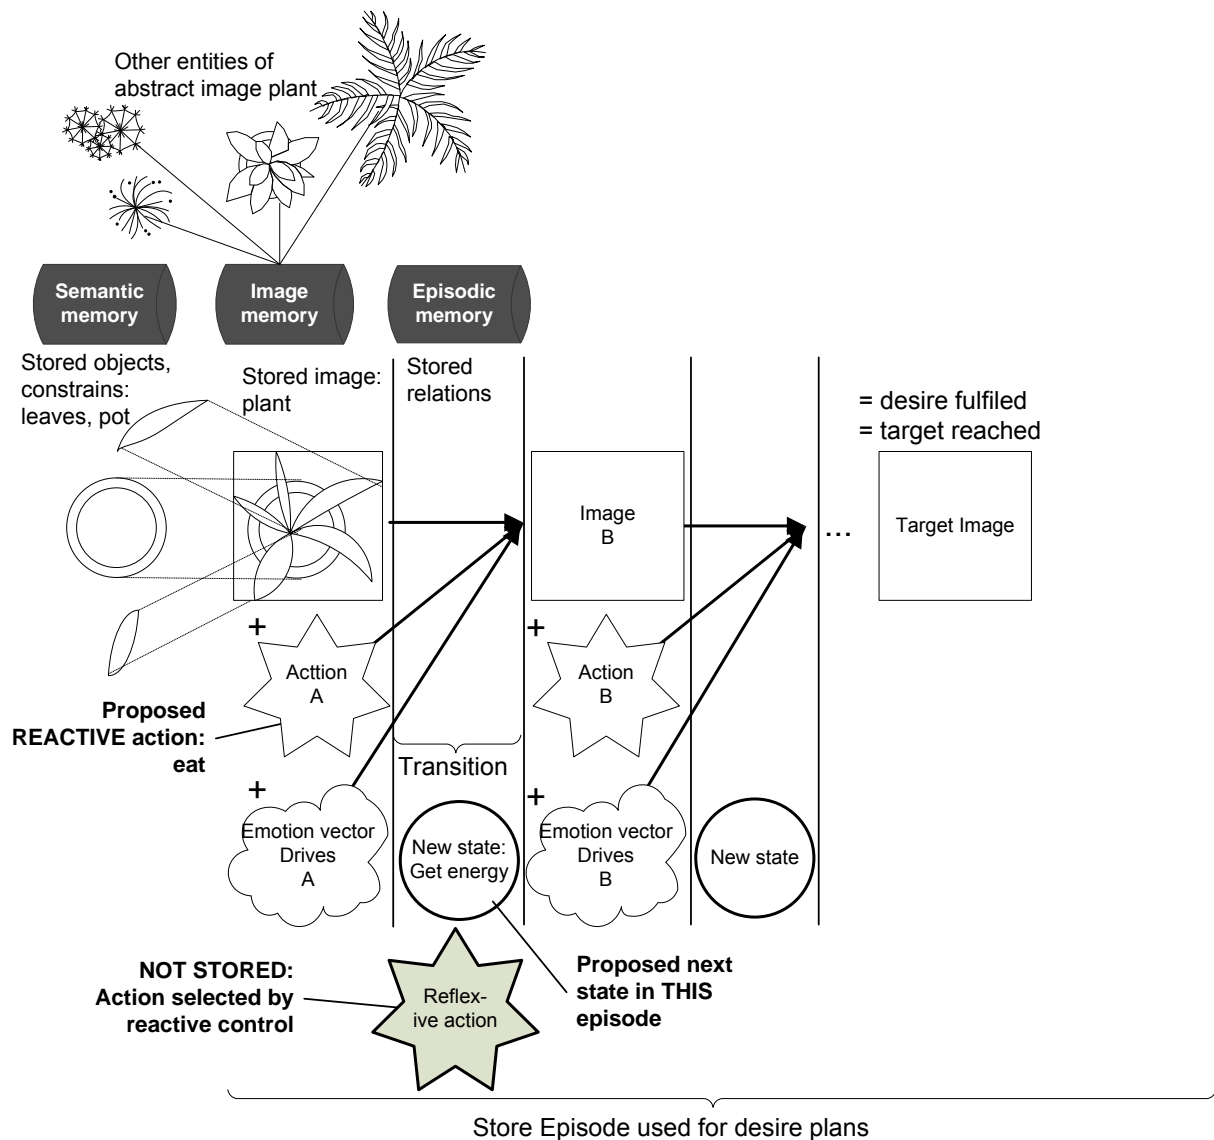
Other entities of abstract image plant

Semantic memory

Image memory

Episodic memory

Stored objects, constrains: leaves, pot

Stored image: plant

Stored relations

= desire fulfiled
= target reached

Image B

...

Target Image

+

Acttion A

+

Action B

Proposed REACTIVE action: eat

Transition

+

Emotion vector Drives A

New state: Get energy

+

Emotion vector Drives B

New state

NOT STORED: Action selected by reactive control

Reflexive action

Proposed next state in THIS episode

Store Episode used for desire plans